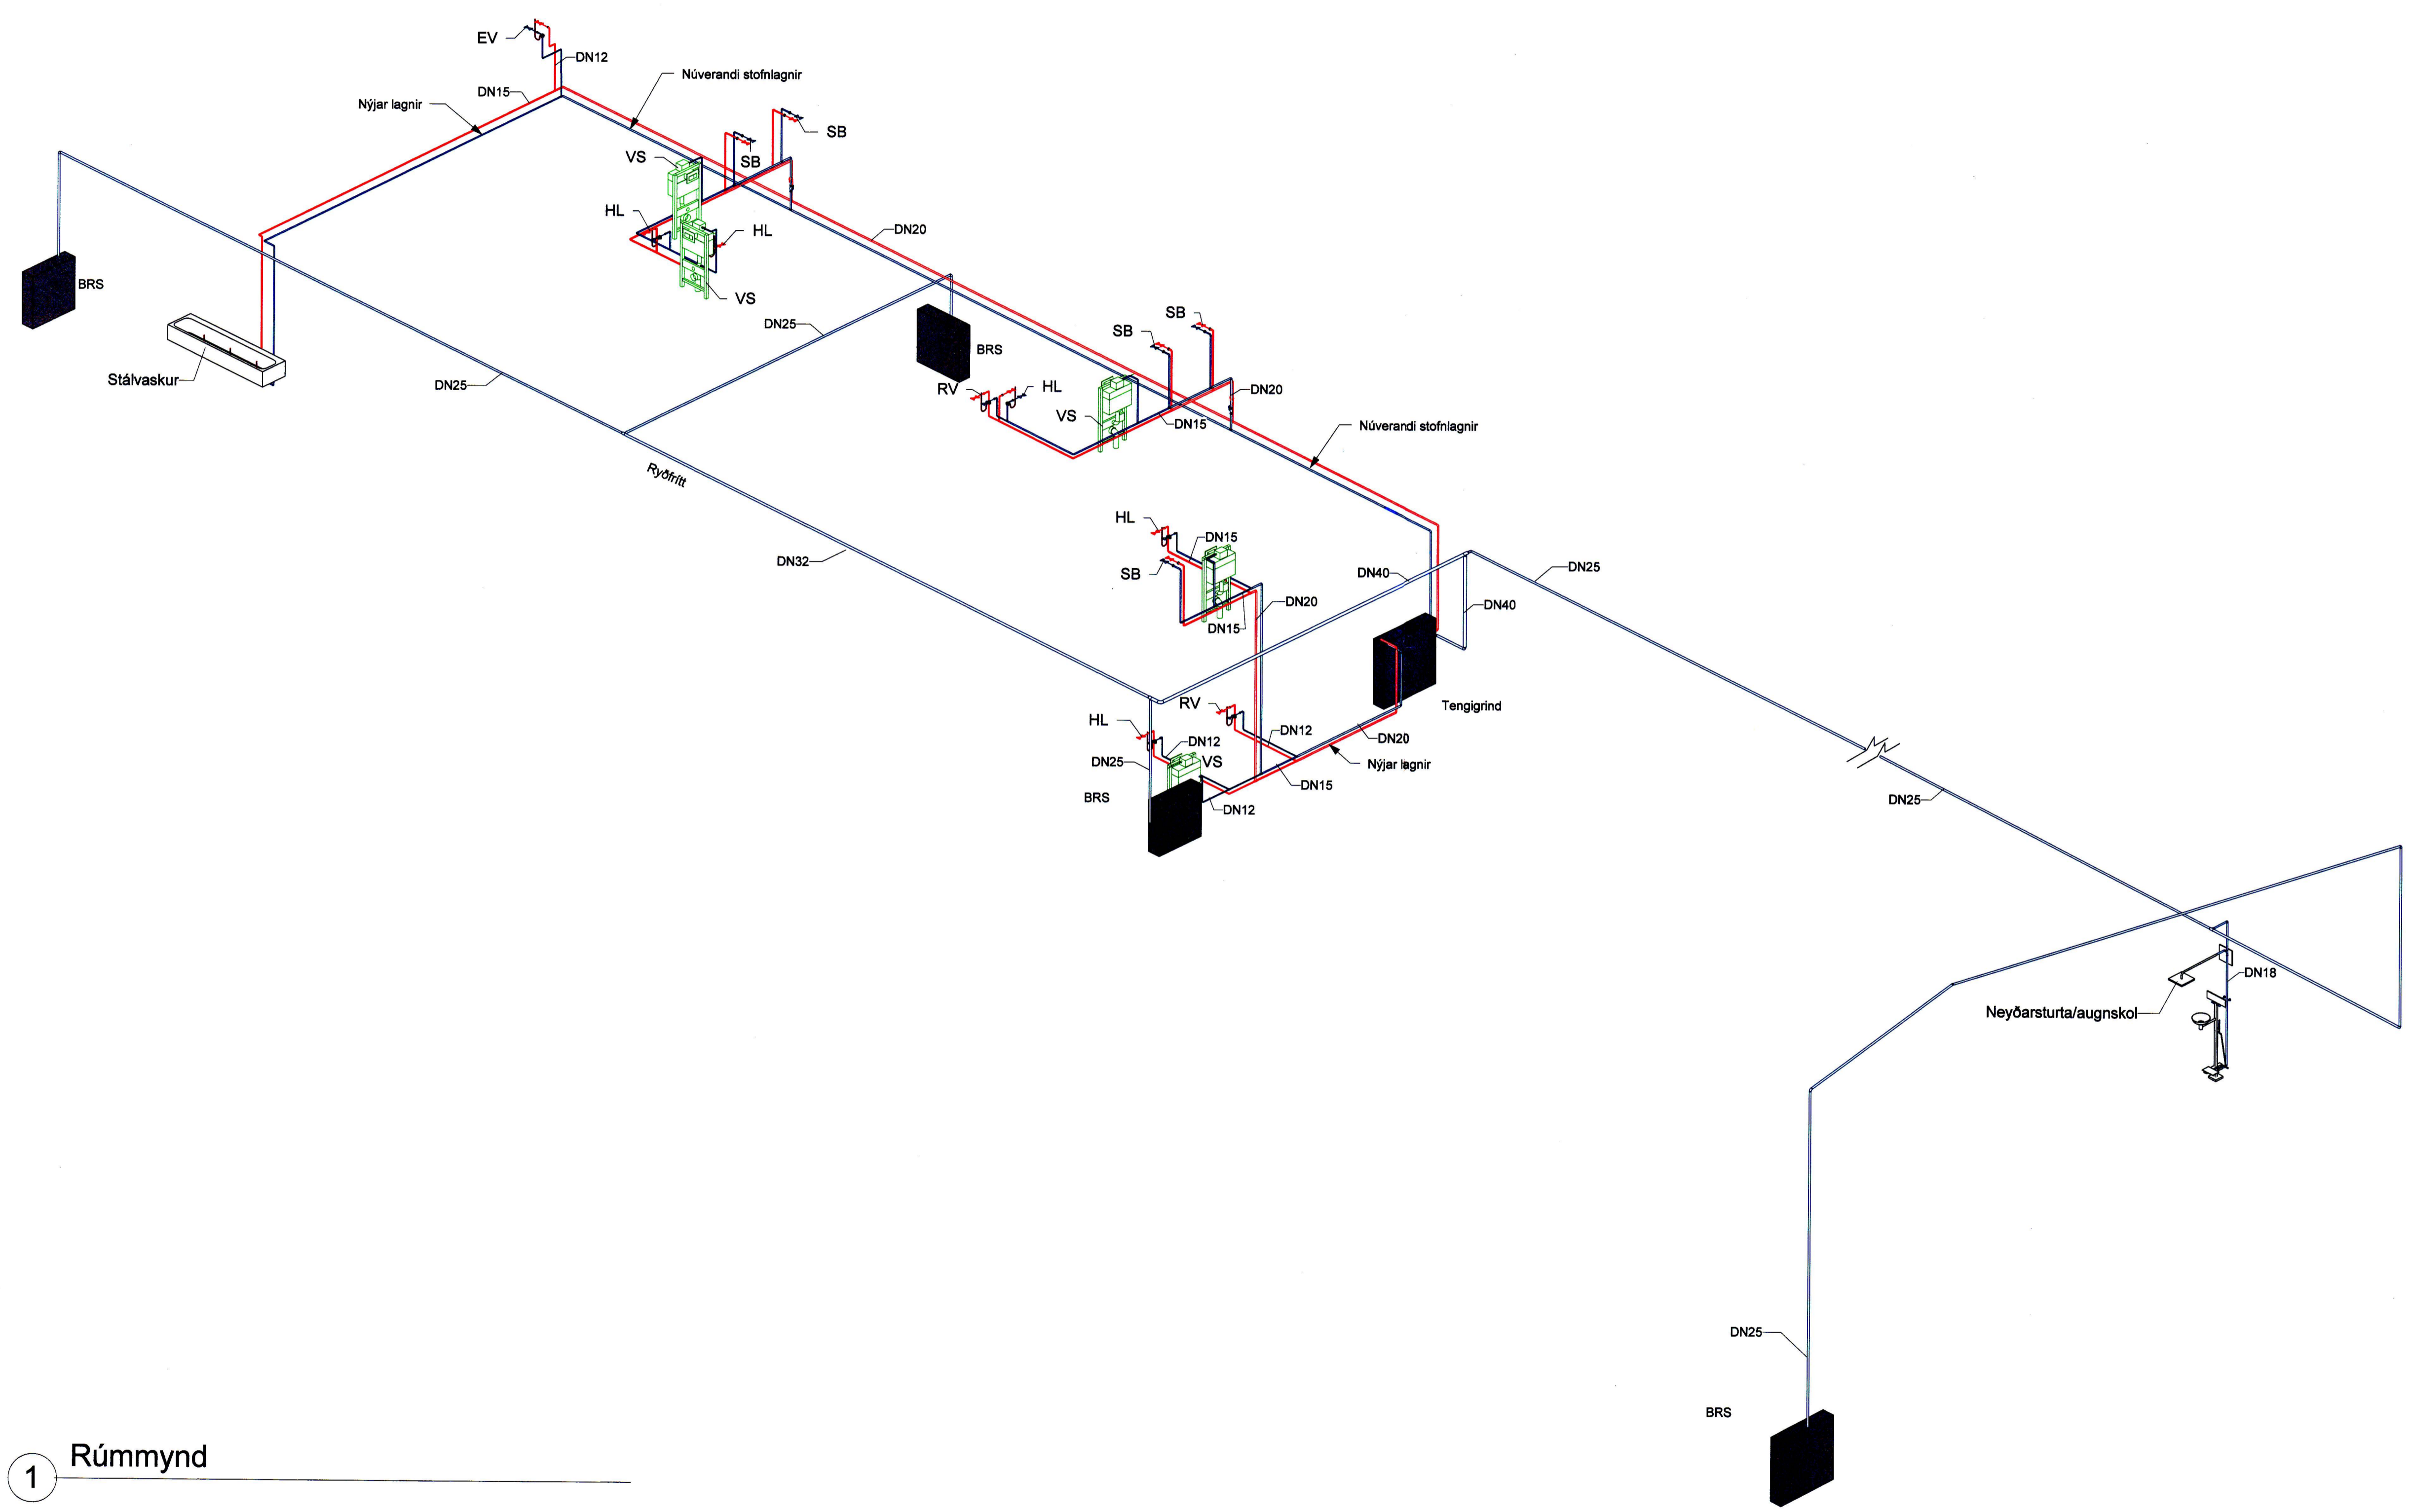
EV
DN12
Núverandi stofnlagnir
DN15
Nýjar lagnir
SB
VS
SB
HL
HL
DN20
BRS
VS
DN25
SB
SB
BRS
Stálvaskur
RV
HL
DN20
VS
DN25
DN15
Núverandi stofnlagnir
Ryðfrítt
HL
DN15
SB
DN40
DN25
DN20
DN40
DN32
DN15
Tengigrind
RV
HL
DN12
DN20
DN12
DN25
VS
Nýjar lagnir
DN15
BRS
DN12
DN25
DN18
Neyðarsturta/augnskol
DN25
BRS
1
Rúmmynd